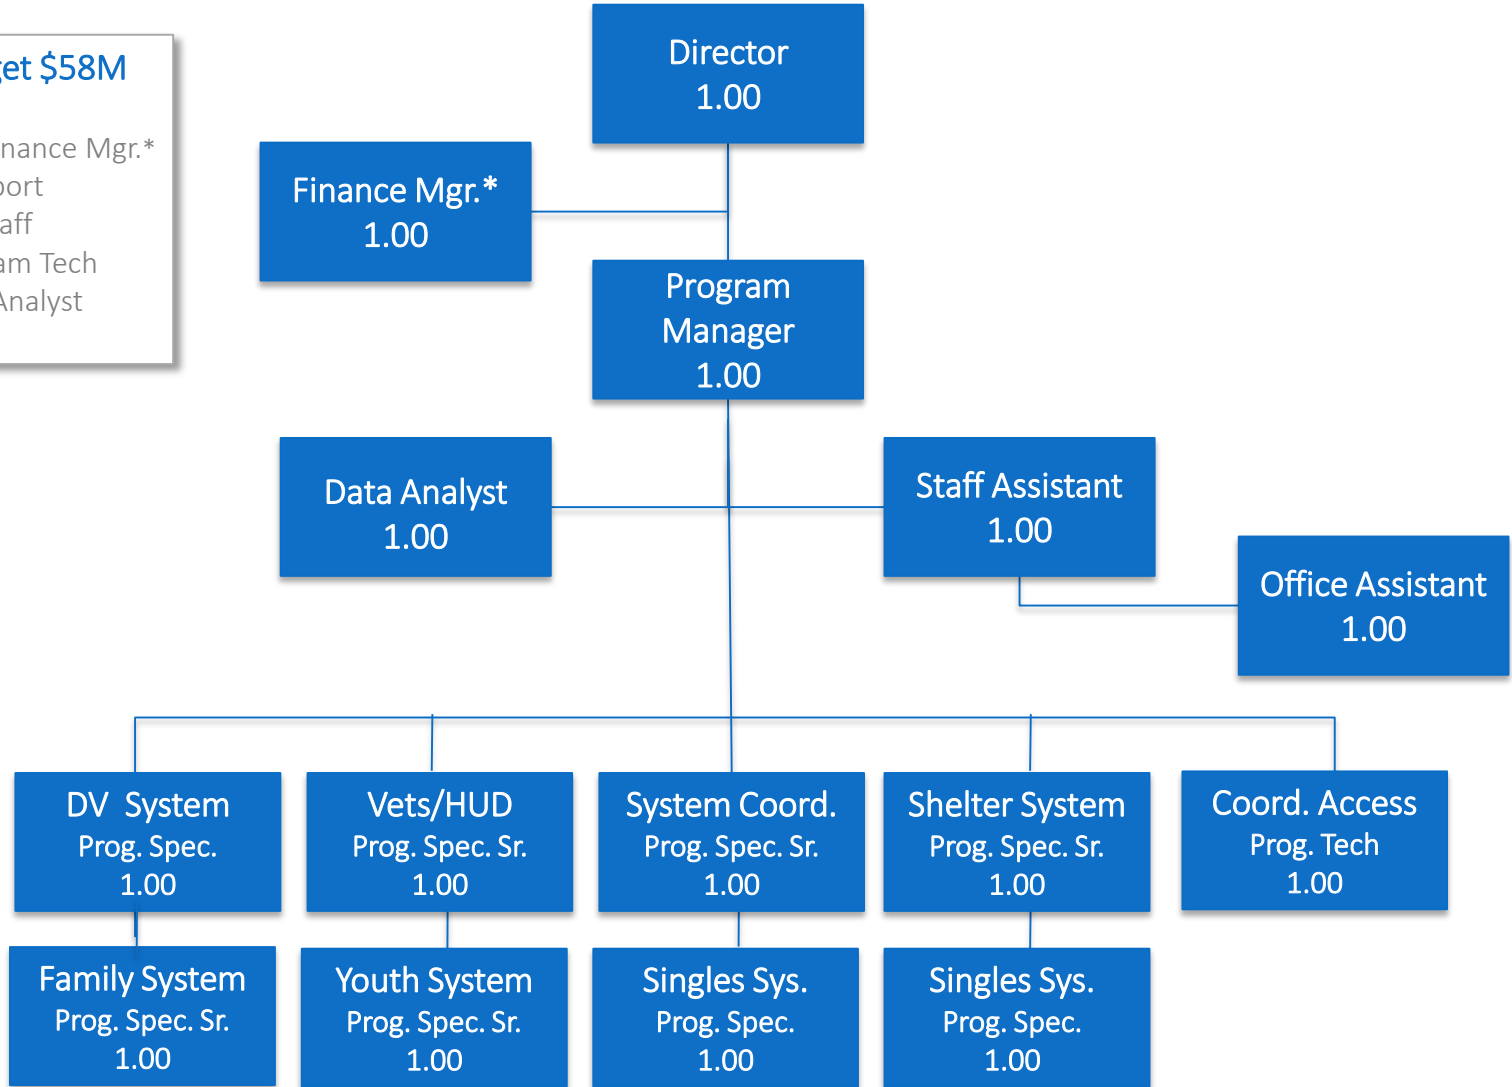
et $58M

nance Mgr.*
port
aff
am Tech
Analyst

Director
1.00

Finance Mgr.*
1.00

Program Manager
1.00

Data Analyst
1.00

Staff Assistant
1.00

Office Assistant
1.00

DV System
Prog. Spec.
1.00

Vets/HUD
Prog. Spec. Sr.
1.00

System Coord.
Prog. Spec. Sr.
1.00

Shelter System
Prog. Spec. Sr.
1.00

Coord. Access
Prog. Tech
1.00

Family System
Prog. Spec. Sr.
1.00

Youth System
Prog. Spec. Sr.
1.00

Singles Sys.
Prog. Spec.
1.00

Singles Sys.
Prog. Spec.
1.00